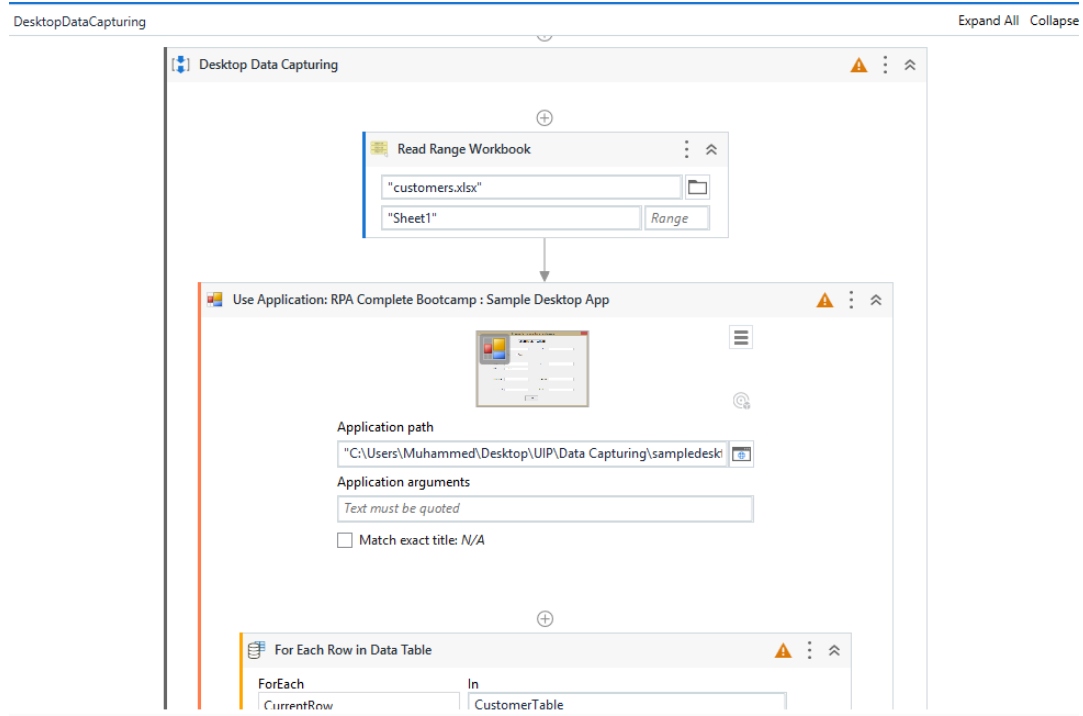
DesktopDataCapturing

Expand All Collapse

Desktop Data Capturing

Read Range Workbook

"customers.xlsx"

"Sheet1"

Range

Use Application: RPA Complete Bootcamp : Sample Desktop App

Application path

"C:\Users\Muhammed\Desktop\UIP\Data Capturing\sampledeskt

Application arguments

Text must be quoted

Match exact title: N/A

For Each Row in Data Table

ForEach

CurrentRow

In

CustomerTable